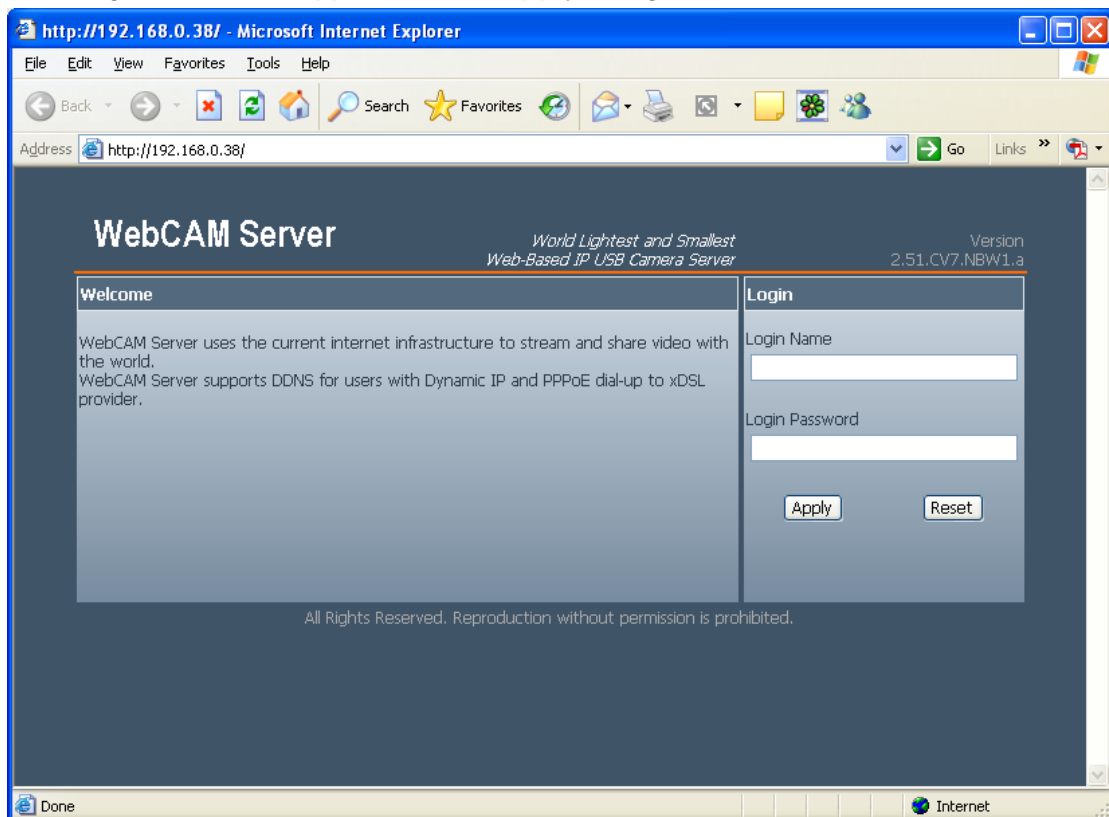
http://192.168.0.38/ - Microsoft Internet Explorer

File Edit View Favorites Tools Help

Back Search Favorites

Address http://192.168.0.38/ Go Links »

WebCAM Server

World Lightest and Smallest
Web-Based IP USB Camera Server

Version
2.51.CV7.NBW1.a

Welcome

WebCAM Server uses the current internet infrastructure to stream and share video with the world.
WebCAM Server supports DDNS for users with Dynamic IP and PPPoE dial-up to xDSL provider.

Login

Login Name

Login Password

Apply Reset

All Rights Reserved. Reproduction without permission is prohibited.

Done Internet